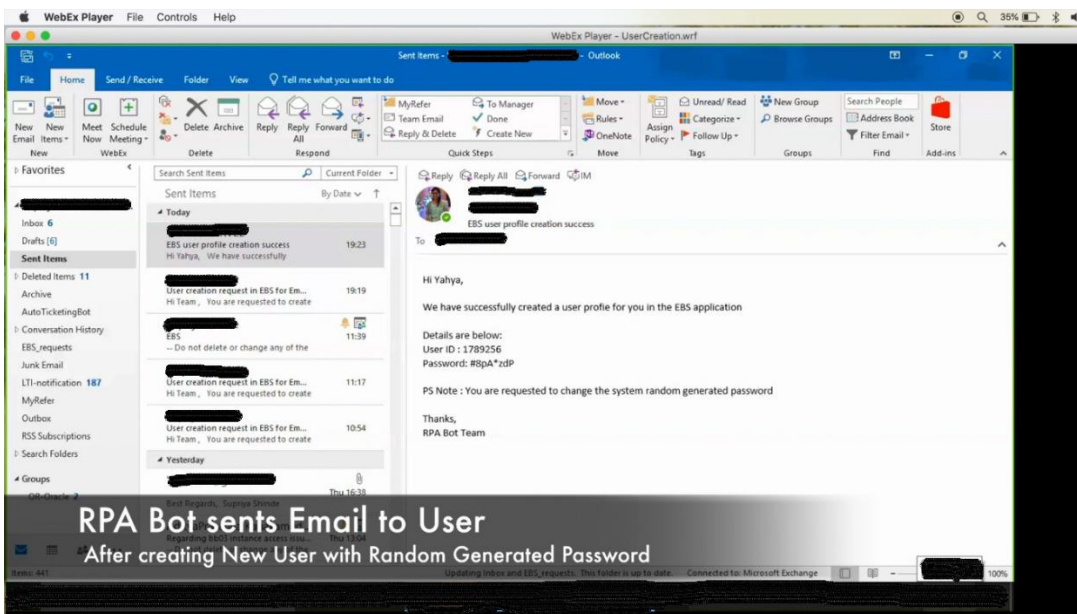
WebEx Player File Controls Help

35%

WebEx Player - UserCreation.wrf

Sent Items - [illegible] - Outlook

File Home Send / Receive Folder View Tell me what you want to do

New Email New Items Meet Now Schedule Meeting Delete Archive Reply Reply All Forward MyRefer Team Email Reply & Delete To Manager Done Create New Move Rules OneNote Assign Policy Unread/ Read Categorize Follow Up New Group Browse Groups Search People Address Book Filter Email Store

New WebEx Delete Respond Quick Steps Move Tags Groups Find Add-ins

Favorites

Search Sent Items Current Folder

Sent Items By Date

Today

EBS user profile creation success 19:23
Hi Yahya, We have successfully

User creation request in EBS for Em... 19:19
Hi Team , You are requested to create

EBS 11:39
-- Do not delete or change any of the

User creation request in EBS for Em... 11:17
Hi Team , You are requested to create

User creation request in EBS for Em... 10:54
Hi Team , You are requested to create

Yesterday

Best Regards, Supriya Shinde Thu 16:38

Regarding bb03 instance access issu... Thu 13:04

Inbox 6
Drafts [6]
Sent Items
Deleted Items 11
Archive
AutoTicketingBot
Conversation History
EBS_requests
Junk Email
LTI-notification 187
MyRefer
Outbox
RSS Subscriptions
Search Folders
Groups
OR-Oracle 2

Reply Reply All Forward IM

EBS user profile creation success

To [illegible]

Hi Yahya,

We have successfully created a user profie for you in the EBS application

Details are below:
User ID : 1789256
Password: #8pA*zdP

PS Note : You are requested to change the system random generated password

Thanks,
RPA Bot Team

RPA Bot sents Email to User
After creating New User with Random Generated Password

Items: 441 Updating Inbox and EBS_requests. This folder is up to date. Connected to: Microsoft Exchange 100%